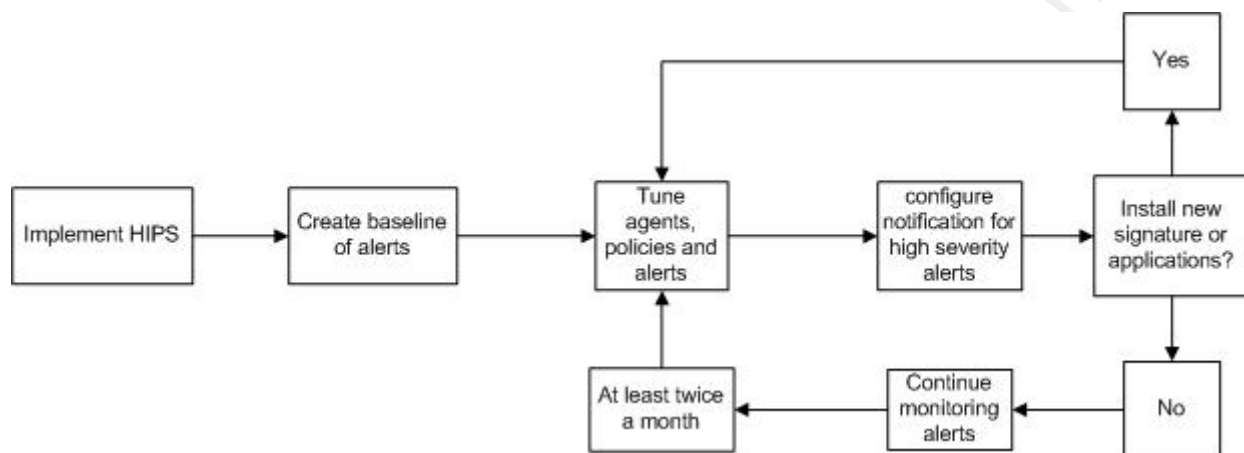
Yes

Implement HIPS

Create baseline of alerts

Tune agents, policies and alerts

configure notification for high severity alerts

Install new signature or applications?

No

Continue monitoring alerts

At least twice a month